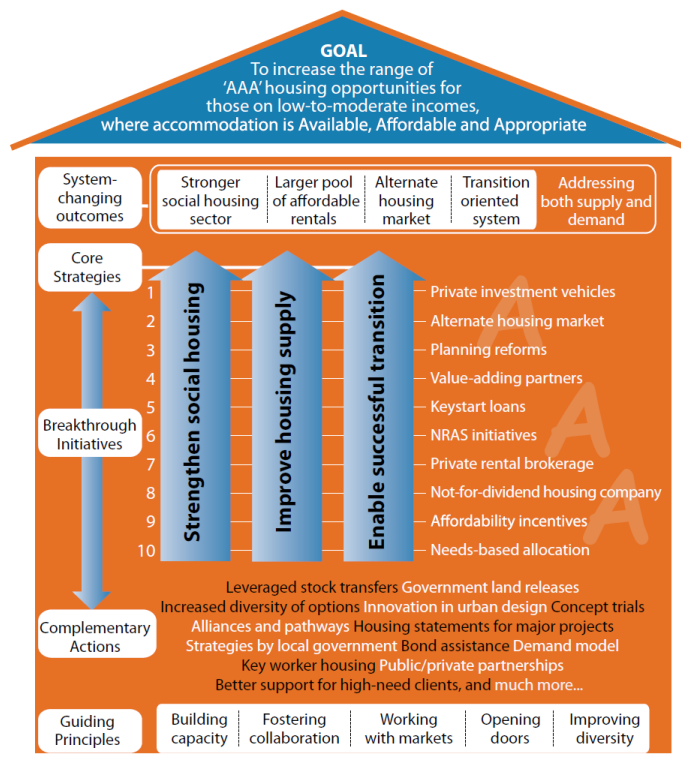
GOAL
To increase the range of 'AAA' housing opportunities for those on low-to-moderate incomes, where accommodation is Available, Affordable and Appropriate

System-changing outcomes

| Stronger social housing sector | Larger pool of affordable rentals | Alternate housing market | Transition oriented system | Addressing both supply and demand |
|---|---|---|---|---|

Core Strategies

Strengthen social housing

Improve housing supply

Enable successful transition

Breakthrough Initiatives

1 Private investment vehicles
2 Alternate housing market
3 Planning reforms
4 Value-adding partners
5 Keystart loans
6 NRAS initiatives
7 Private rental brokerage
8 Not-for-dividend housing company
9 Affordability incentives
10 Needs-based allocation

A A A

Complementary Actions

Leveraged stock transfers Government land releases
Increased diversity of options Innovation in urban design Concept trials
Alliances and pathways Housing statements for major projects
Strategies by local government Bond assistance Demand model
Key worker housing Public/private partnerships
Better support for high-need clients, and much more...

Guiding Principles

| Building capacity | Fostering collaboration | Working with markets | Opening doors | Improving diversity |
|---|---|---|---|---|